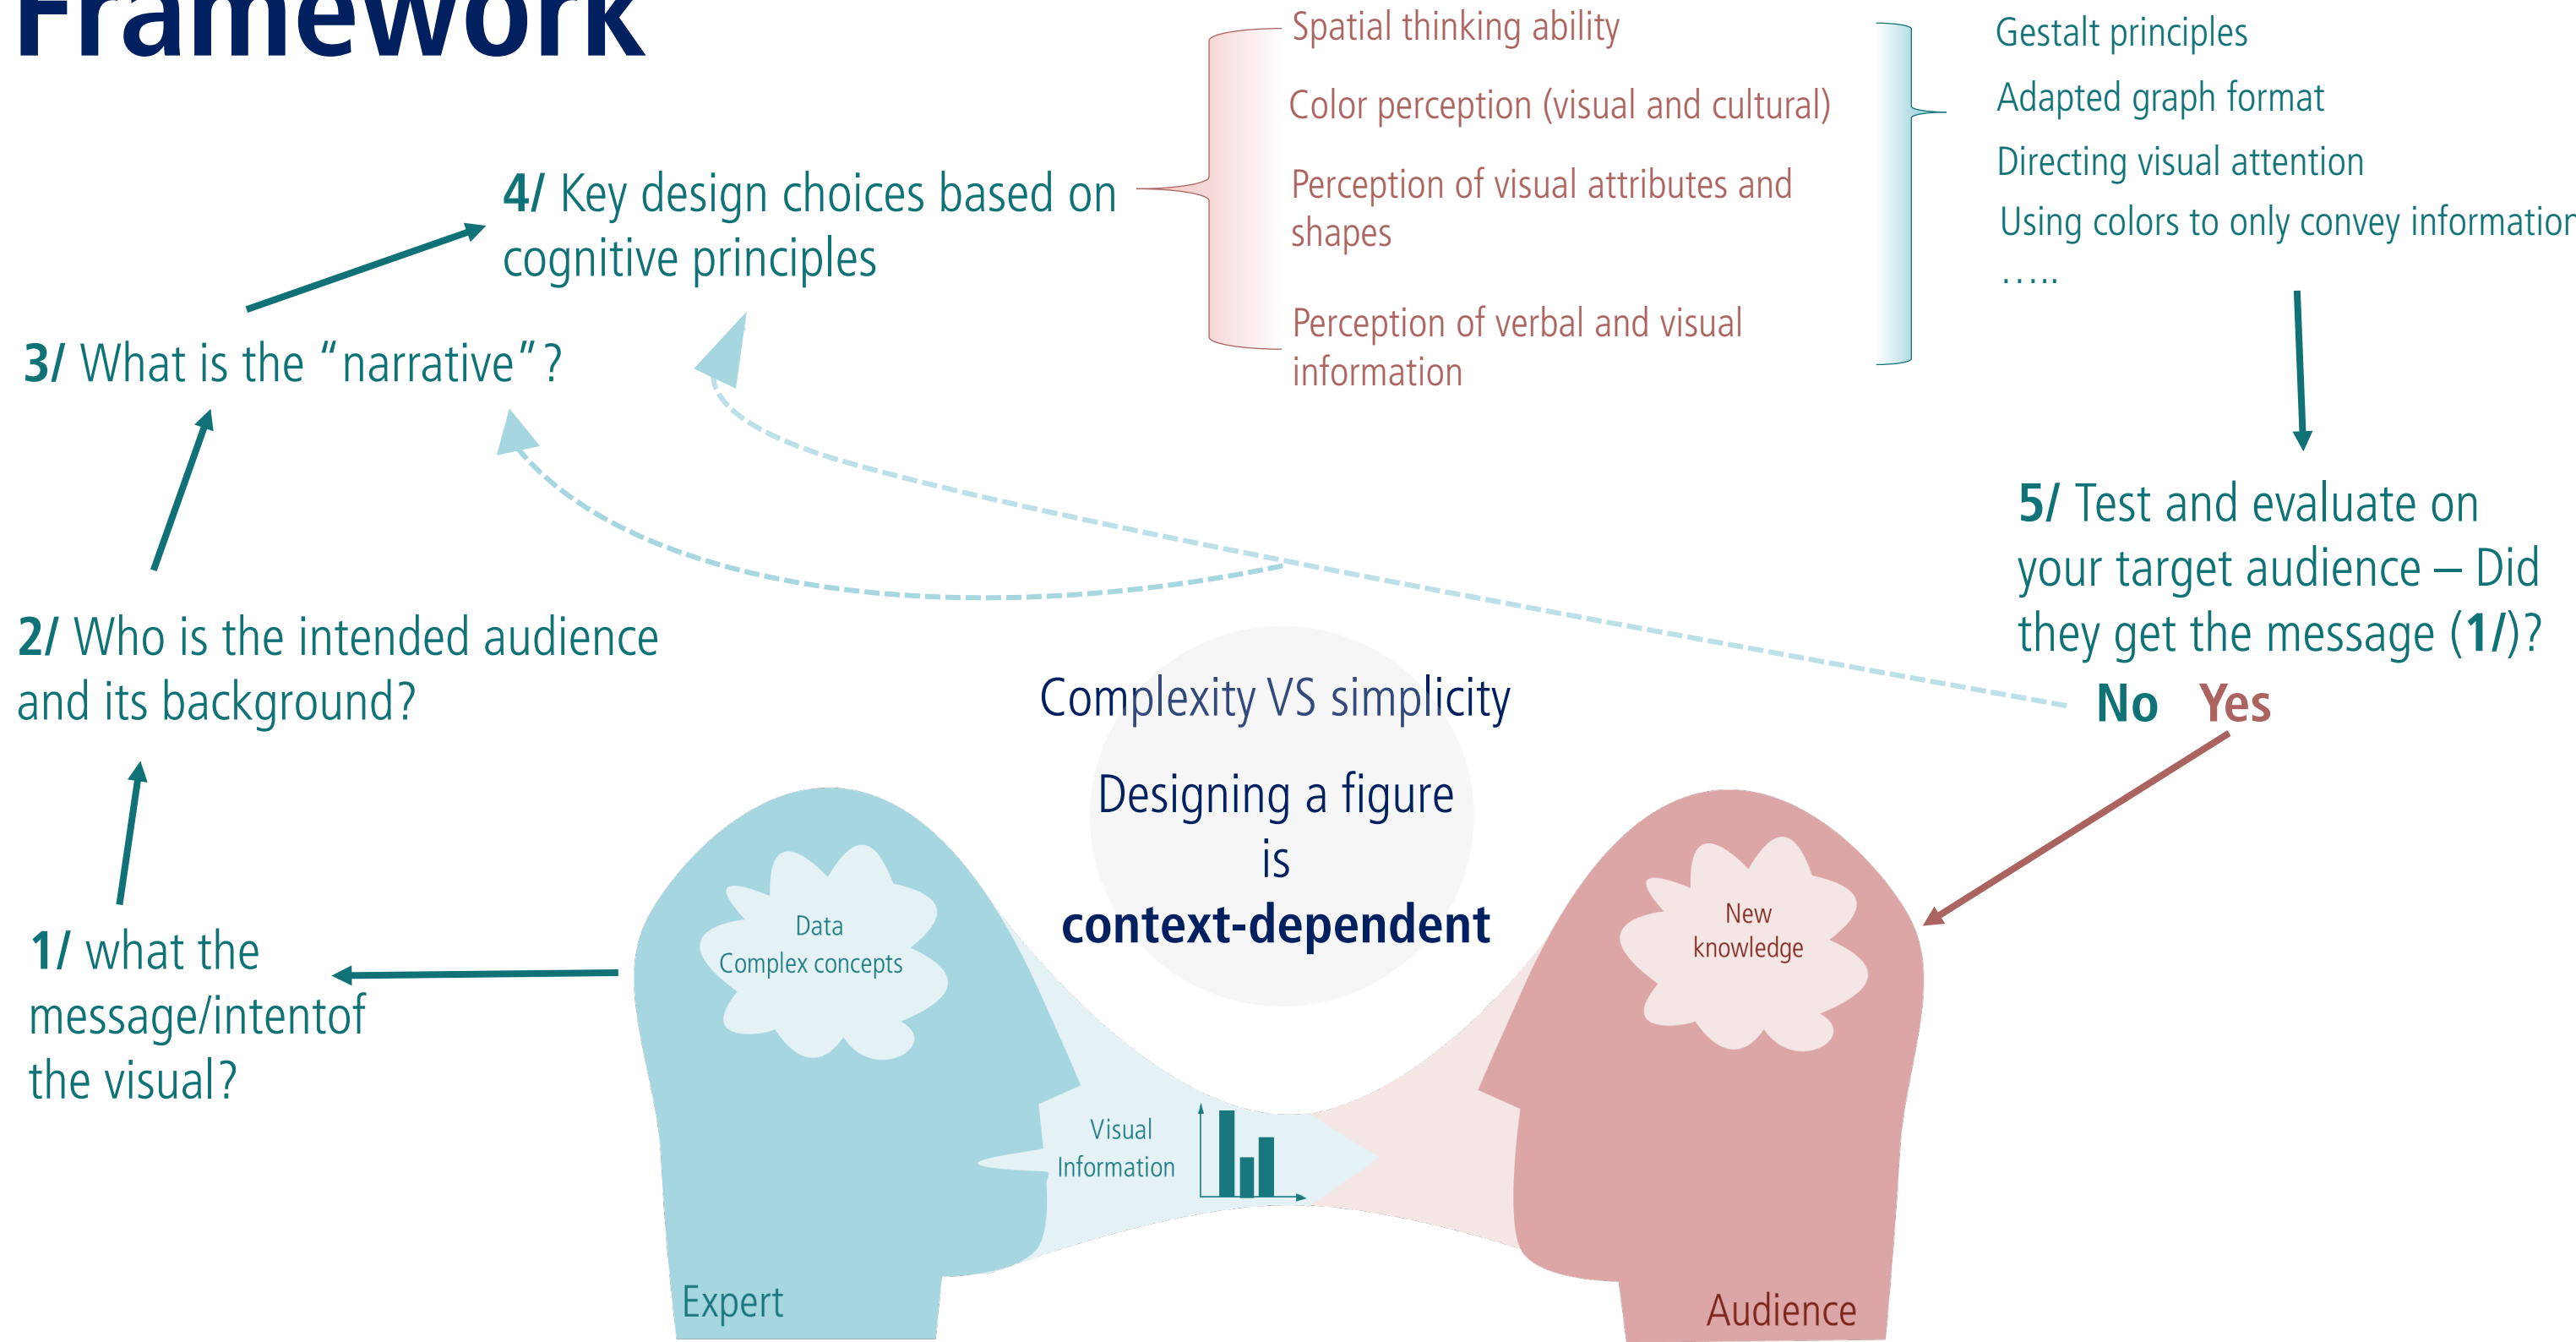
Framework

4/ Key design choices based on cognitive principles

Spatial thinking ability

Color perception (visual and cultural)

Perception of visual attributes and shapes

Perception of verbal and visual information

Gestalt principles

Adapted graph format

Directing visual attention

Using colors to only convey informatio

.....

3/ What is the “narrative”?

5/ Test and evaluate on your target audience – Did they get the message (1/)?

No Yes

2/ Who is the intended audience and its background?

Complexity VS simplicity

Designing a figure is context-dependent

1/ what the message/intentof the visual?

Data
Complex concepts

New knowledge

Visual Information

Expert

Audience